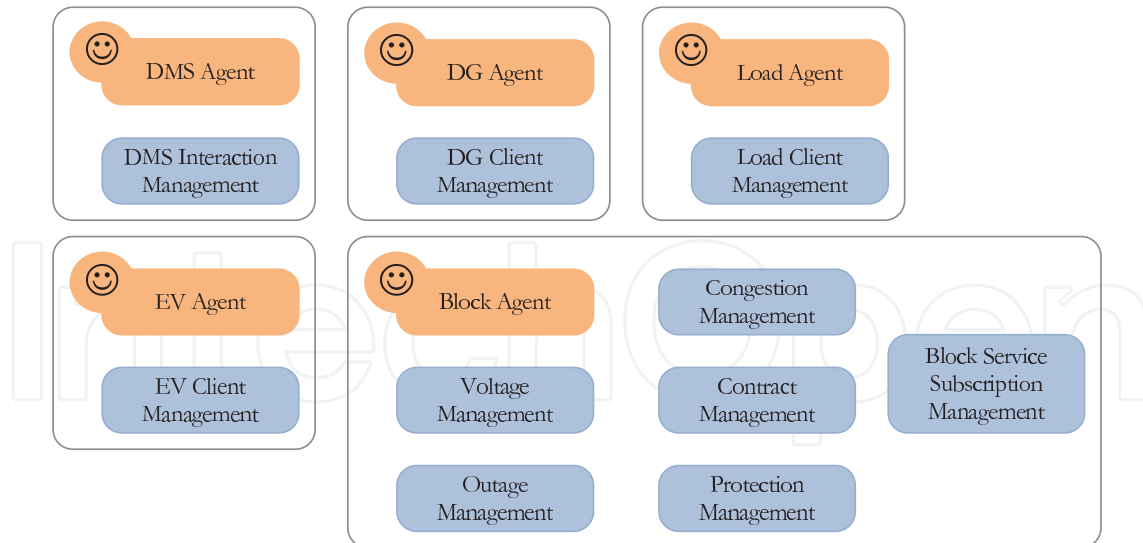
DMS Agent

DMS Interaction Management

DG Agent

DG Client Management

Load Agent

Load Client Management

EV Agent

EV Client Management

Block Agent

Voltage Management

Outage Management

Congestion Management

Contract Management

Protection Management

Block Service Subscription Management

IntechOpen